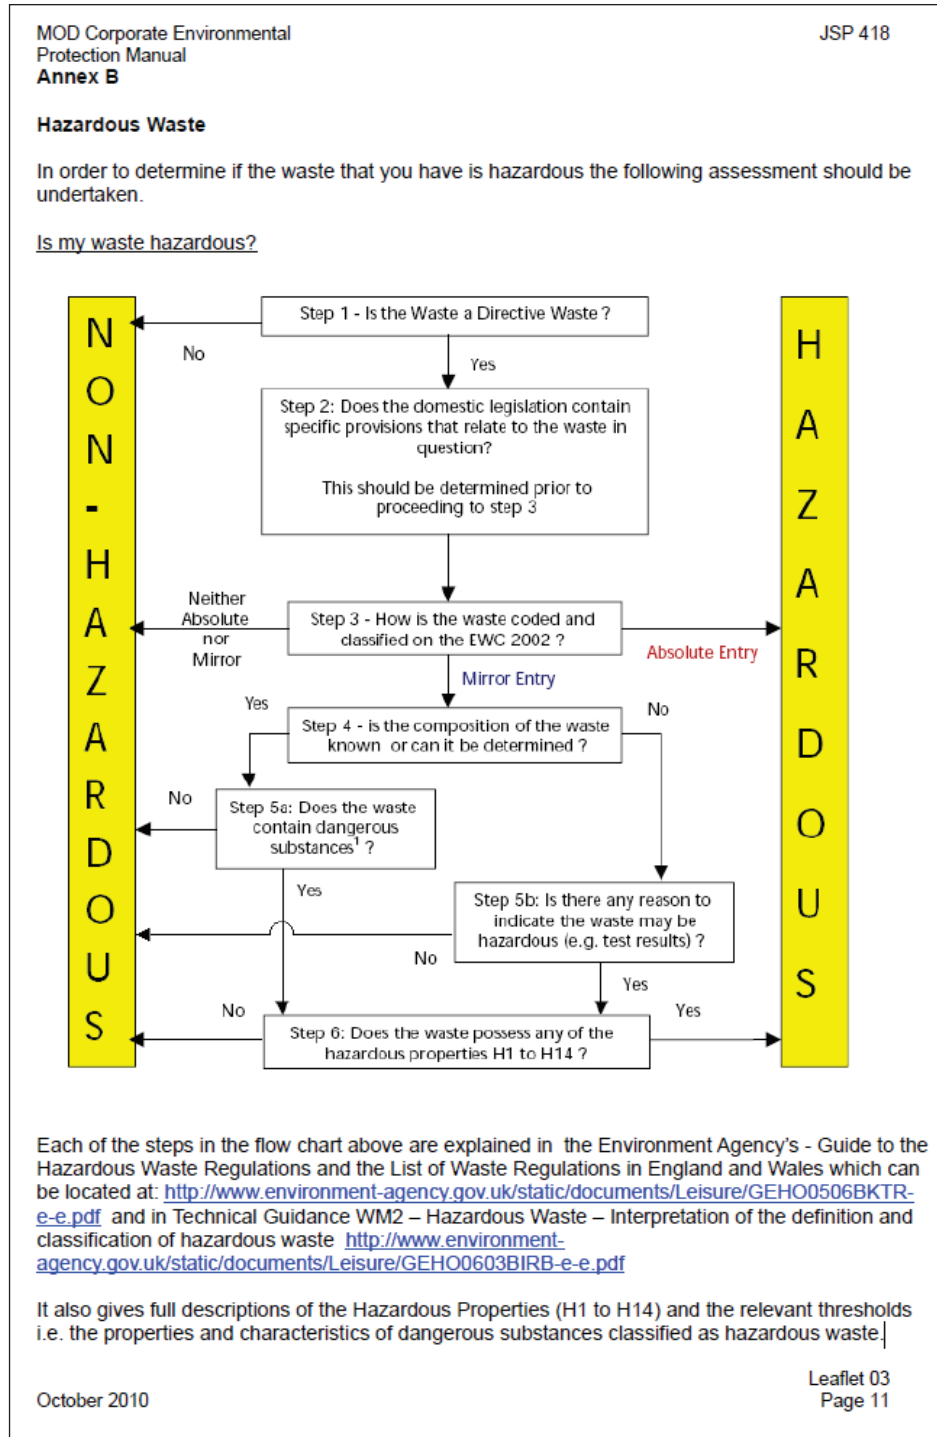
MOD Corporate Environmental Protection Manual
Annex B

JSP 418

Hazardous Waste

In order to determine if the waste that you have is hazardous the following assessment should be undertaken.

Is my waste hazardous?

NON-HAZARDOUS

Step 1 - Is the Waste a Directive Waste ?

No

Yes

Step 2: Does the domestic legislation contain specific provisions that relate to the waste in question?

This should be determined prior to proceeding to step 3

Neither Absolute nor Mirror

Step 3 - How is the waste coded and classified on the EWC 2002 ?

Absolute Entry

Mirror Entry

Yes

Step 4 - is the composition of the waste known or can it be determined ?

No

No

Step 5a: Does the waste contain dangerous substances$^1$ ?

Yes

Step 5b: Is there any reason to indicate the waste may be hazardous (e.g. test results) ?

No

Yes

No

Yes

Step 6: Does the waste possess any of the hazardous properties H1 to H14 ?

HAZARDOUS

Each of the steps in the flow chart above are explained in the Environment Agency's - Guide to the Hazardous Waste Regulations and the List of Waste Regulations in England and Wales which can be located at: http://www.environment-agency.gov.uk/static/documents/Leisure/GEHO0506BKTR-e-e.pdf and in Technical Guidance WM2 – Hazardous Waste – Interpretation of the definition and classification of hazardous waste http://www.environment-agency.gov.uk/static/documents/Leisure/GEHO0603BIRB-e-e.pdf

It also gives full descriptions of the Hazardous Properties (H1 to H14) and the relevant thresholds i.e. the properties and characteristics of dangerous substances classified as hazardous waste.

October 2010

Leaflet 03
Page 11